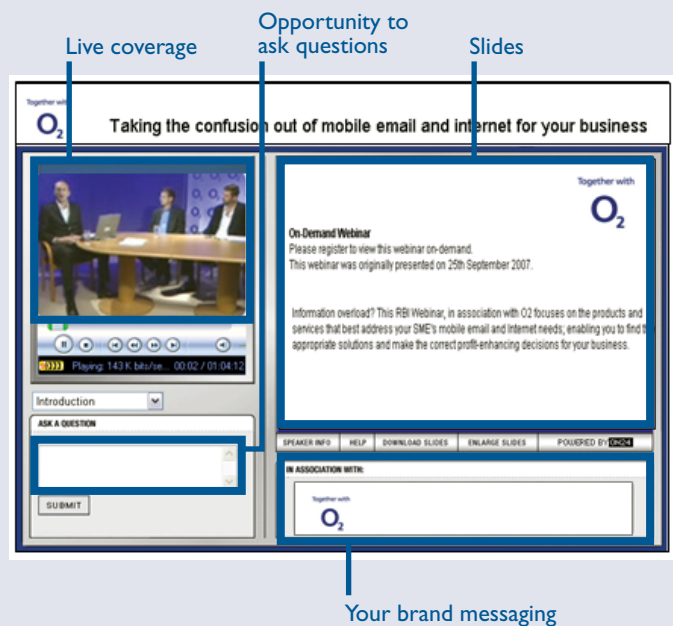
Live coverage

Opportunity to ask questions

Slides

Together with
$O_2$

Taking the confusion out of mobile email and internet for your business

Playing: 143 K bits/se... 00:02 / 01:04:12

Introduction

ASK A QUESTION

SUBMIT

Together with
$O_2$

On-Demand Webinar
Please register to view this webinar on-demand.
This webinar was originally presented on 25th September 2007.

Information overload? This RBI Webinar, in association with O2 focuses on the products and services that best address your SME's mobile email and Internet needs; enabling you to find t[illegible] appropriate solutions and make the correct profit-enhancing decisions for your business.

SPEAKER INFO

HELP

DOWNLOAD SLIDES

ENLARGE SLIDES

POWERED BY ON24

IN ASSOCIATION WITH:

Together with
$O_2$

Your brand messaging